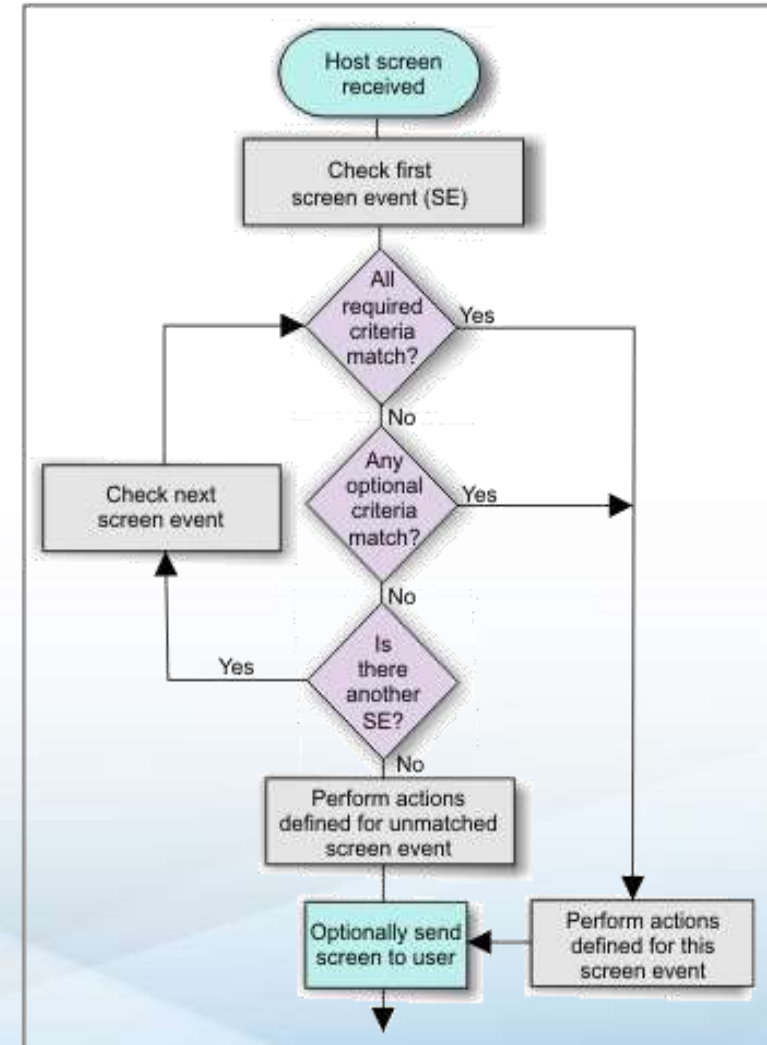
Host screen received

Check first screen event (SE)

All required criteria match?

Yes

No

Check next screen event

Any optional criteria match?

Yes

No

Yes

Is there another SE?

No

Perform actions defined for unmatched screen event

Optionally send screen to user

Perform actions defined for this screen event